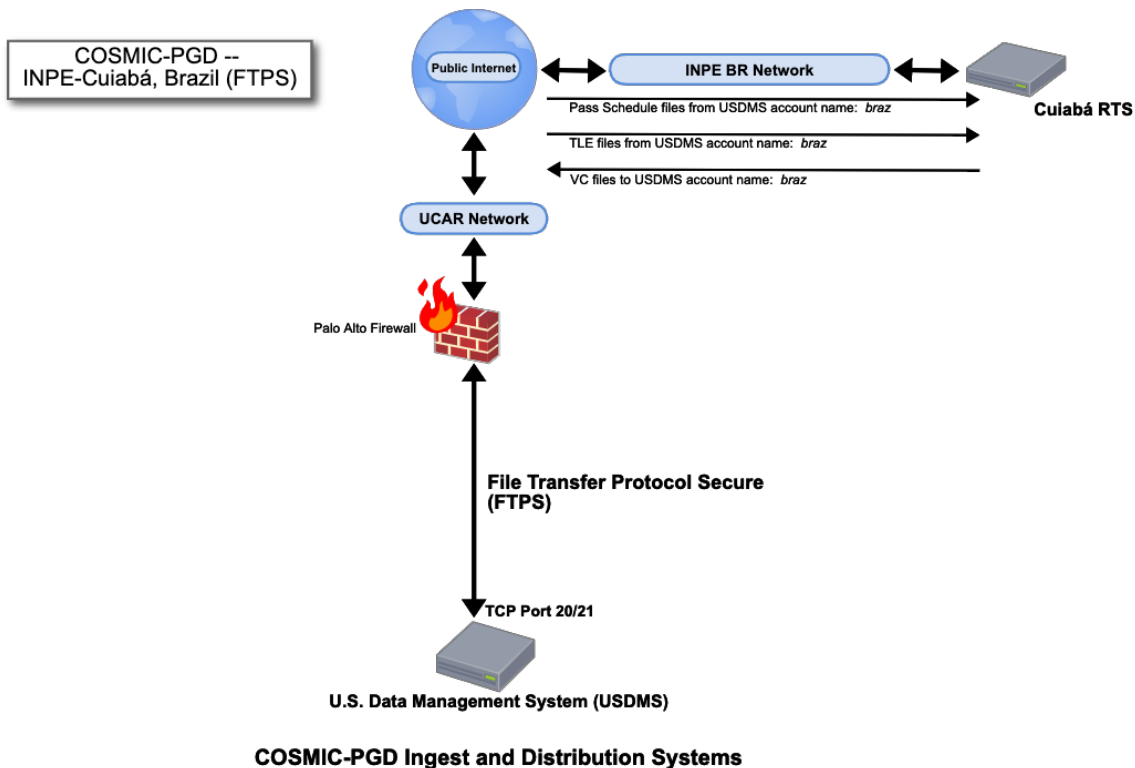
COSMIC-PGD --
INPE-Cuiabá, Brazil (FTPS)

Public Internet

INPE BR Network

Cuiabá RTS

Pass Schedule files from USDMS account name: *braz*

TLE files from USDMS account name: *braz*

VC files to USDMS account name: *braz*

UCAR Network

Palo Alto Firewall

File Transfer Protocol Secure (FTPS)

TCP Port 20/21

U.S. Data Management System (USDMS)

COSMIC-PGD Ingest and Distribution Systems